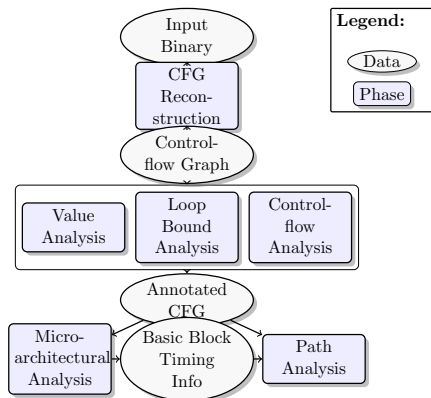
Input Binary

CFG Reconstruction

Control-flow Graph

Value Analysis

Loop Bound Analysis

Control-flow Analysis

Annotated CFG

Micro-architectural Analysis

Basic Block Timing Info

Path Analysis

Legend:

Data

Phase